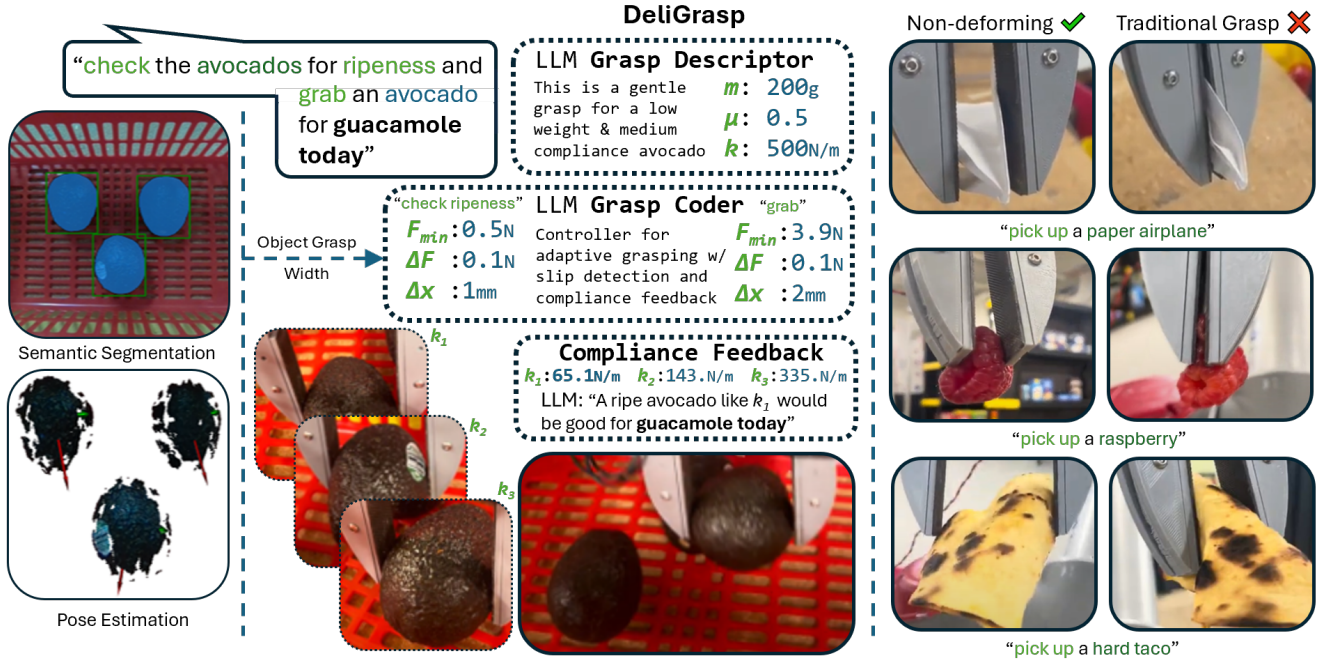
"check the avocados for ripeness and grab an avocado for **guacamole today**"

Semantic Segmentation

Pose Estimation

DeliGrasp

LLM **Grasp Descriptor**

This is a gentle grasp for a low weight & medium compliance avocado

$m$: 200g
$\mu$: 0.5
$k$: 500N/m

Object Grasp Width

"check ripeness"

LLM **Grasp Coder**

"grab"

$F_{min}$:0.5N
$\Delta F$ :0.1N
$\Delta x$ :1mm

Controller for adaptive grasping w/ slip detection and compliance feedback

$F_{min}$:3.9N
$\Delta F$ :0.1N
$\Delta x$ :2mm

$k_1$

$k_2$

$k_3$

**Compliance Feedback**

$k_1$:65.1N/m $k_2$:143.N/m $k_3$:335.N/m

LLM: "A ripe avocado like $k_1$ would be good for **guacamole today**"

Non-deforming ✔

Traditional Grasp ✘

"pick up a paper airplane"

"pick up a raspberry"

"pick up a hard taco"